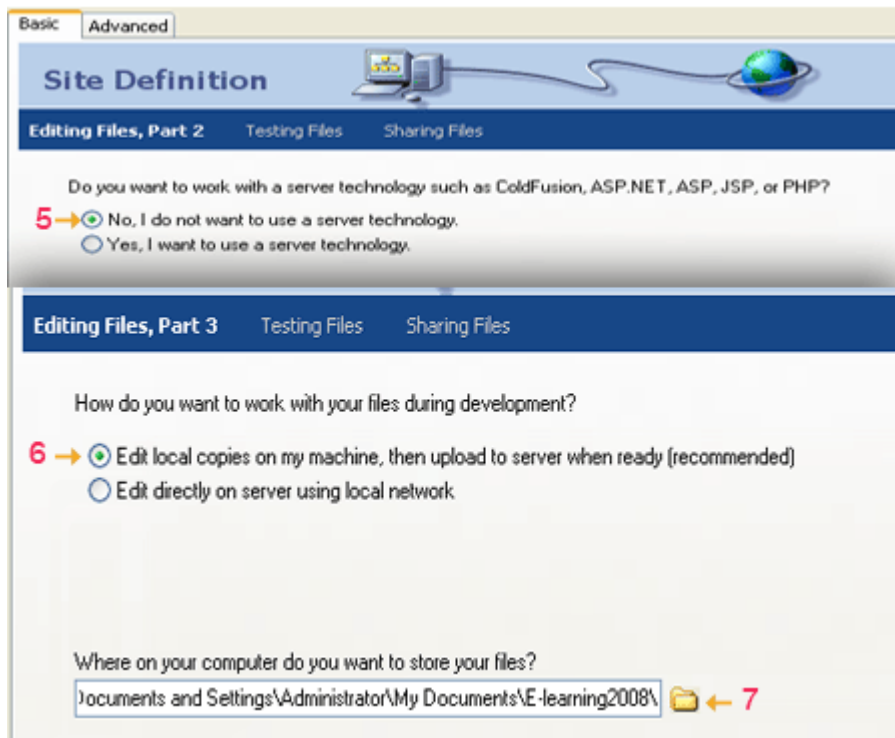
Basic Advanced

Site Definition

Editing Files, Part 2 Testing Files Sharing Files

Do you want to work with a server technology such as ColdFusion, ASP.NET, ASP, JSP, or PHP?

5 No, I do not want to use a server technology.
Yes, I want to use a server technology.

Editing Files, Part 3 Testing Files Sharing Files

How do you want to work with your files during development?

6 Edit local copies on my machine, then upload to server when ready (recommended)
Edit directly on server using local network

Where on your computer do you want to store your files?

Documents and Settings\Administrator\My Documents\E-learning2008\ 7